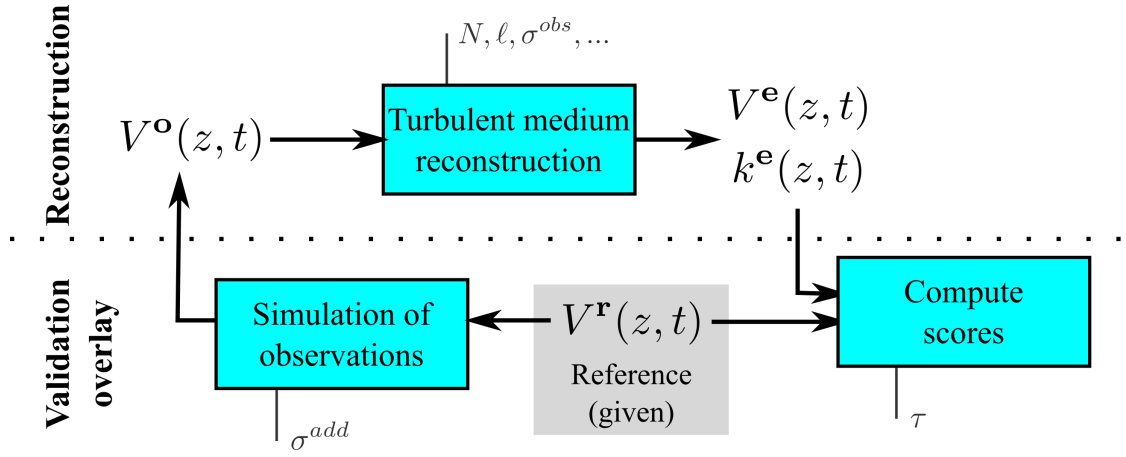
Reconstruction

$N, \ell, \sigma^{obs}, ...$

$V^{\mathbf{o}}(z,t)$

Turbulent medium reconstruction

$V^{\mathbf{e}}(z,t)$
$k^{\mathbf{e}}(z,t)$

Validation overlay

Simulation of observations

$\sigma^{add}$

$V^{\mathbf{r}}(z,t)$
Reference (given)

Compute scores

$\tau$